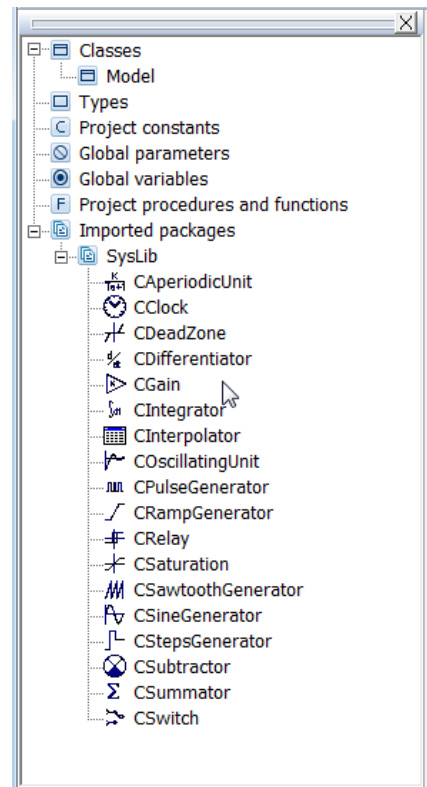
Classes
Model
Types
Project constants
Global parameters
Global variables
Project procedures and functions
Imported packages
SysLib
CAperiodicUnit
CClock
CDeadZone
CDifferentiator
CGain
CIntegrator
CInterpolator
COscillatingUnit
CPulseGenerator
CRampGenerator
CRelay
CSaturation
CSawtoothGenerator
CSineGenerator
CStepsGenerator
CSubtractor
CSummator
CSwitch